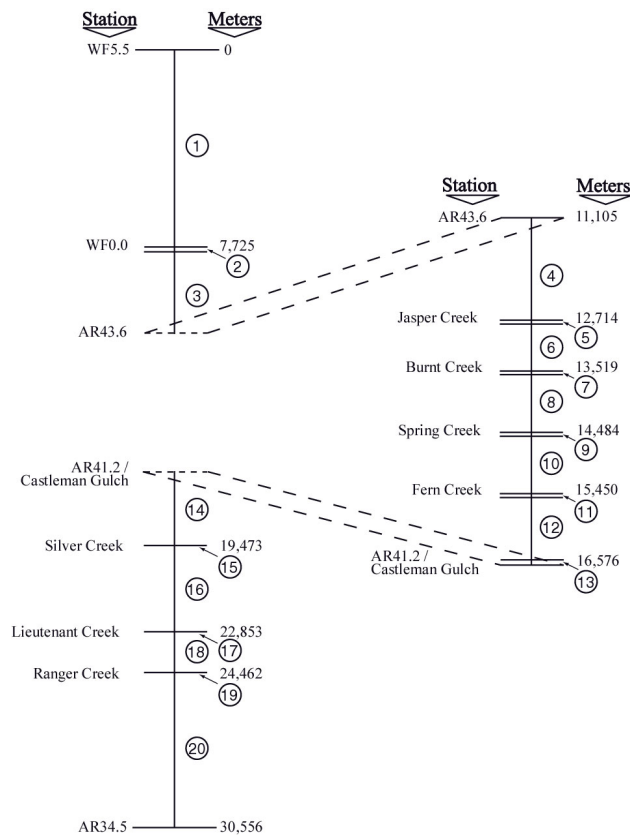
Station
Meters
WF5.5
0
1
WF0.0
7,725
2
3
AR43.6

Station
Meters
AR43.6
11,105
4
Jasper Creek
12,714
5
6
Burnt Creek
13,519
7
8
Spring Creek
14,484
9
10
Fern Creek
15,450
11
12
AR41.2 / Castleman Gulch
16,576
13

AR41.2 / Castleman Gulch
14
Silver Creek
19,473
15
16
Lieutenant Creek
22,853
17
18
Ranger Creek
24,462
19
20
AR34.5
30,556